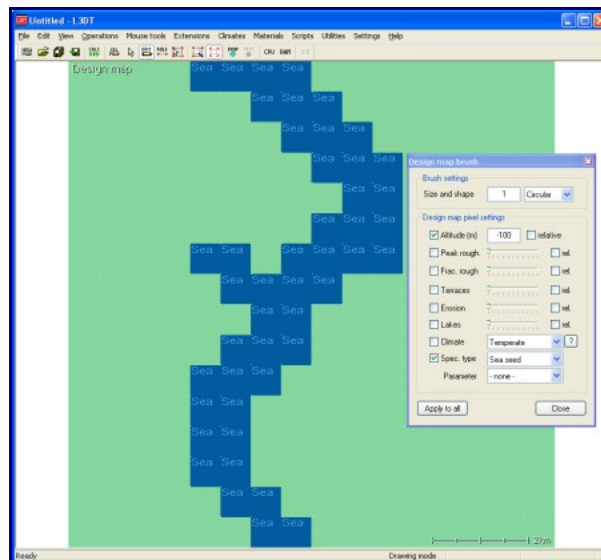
Untitled - L3DT

File Edit View Operations Mouse tools Extensions Climates Materials Scripts Utilities Settings Help

CPU RAM

Design map

Sea Sea Sea Sea
Sea Sea Sea
Sea Sea Sea
Sea Sea Sea
Sea Sea
Sea Sea Sea
Sea Sea Sea Sea Sea
Sea Sea Sea
Sea Sea
Sea Sea Sea
Sea Sea Sea
Sea Sea
Sea Sea
Sea Sea
Sea Sea
Sea Sea

Design map brush

Brush settings

Size and shape 1 Circular

Design map pixel settings

Altitude (m) -100 relative

Peak rough. rel.

Frac. rough. rel.

Terraces rel.

Erosion rel.

Lakes rel.

Climate Temperate ?

Spec. type Sea seed

Parameter - none -

Apply to all

Close

2km

Ready

Drawing mode